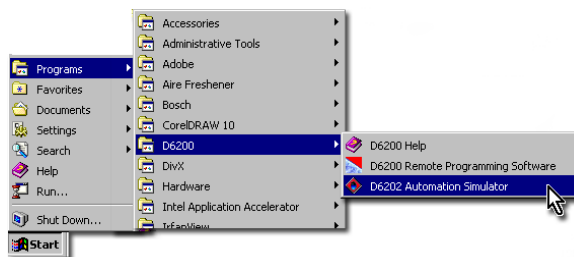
Programs
Favorites
Documents
Settings
Search
Help
Run...
Shut Down...
Start

Accessories
Administrative Tools
Adobe
Aire Freshener
Bosch
CorelDRAW 10
D6200
DivX
Hardware
Intel Application Accelerator
IrfanView

D6200 Help
D6200 Remote Programming Software
D6202 Automation Simulator